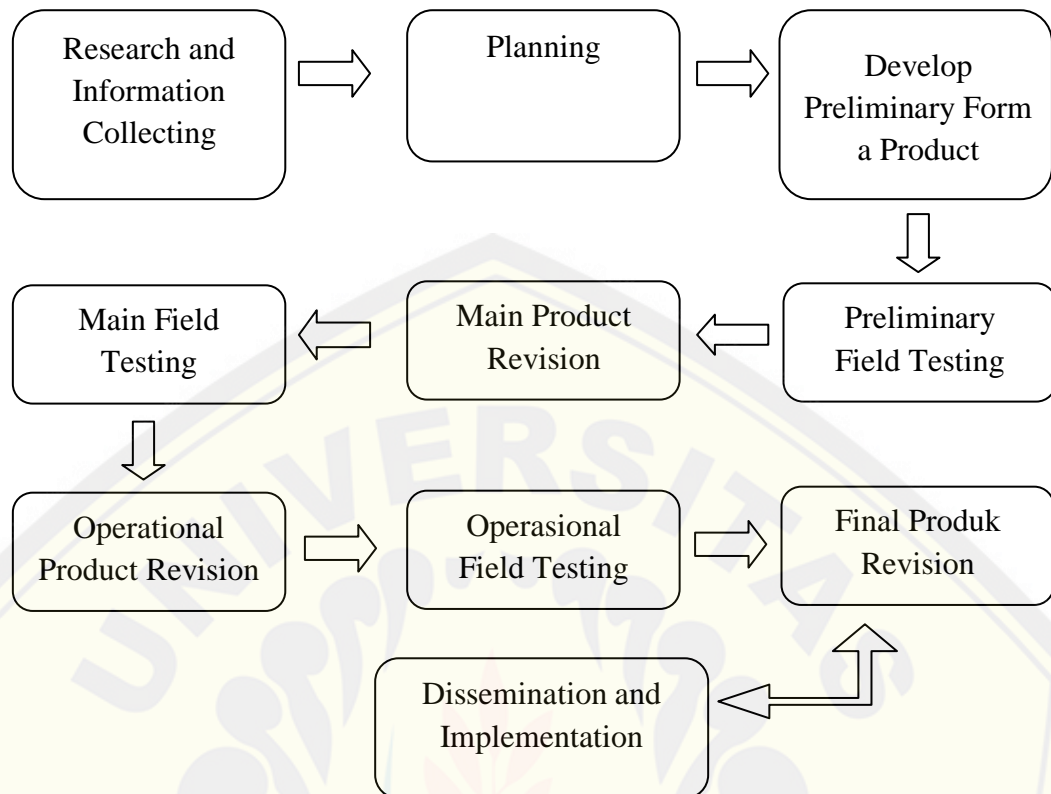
Research and Information Collecting

Planning

Develop Preliminary Form a Product

Main Field Testing

Main Product Revision

Preliminary Field Testing

Operational Product Revision

Operasional Field Testing

Final Produk Revision

Dissemination and Implementation